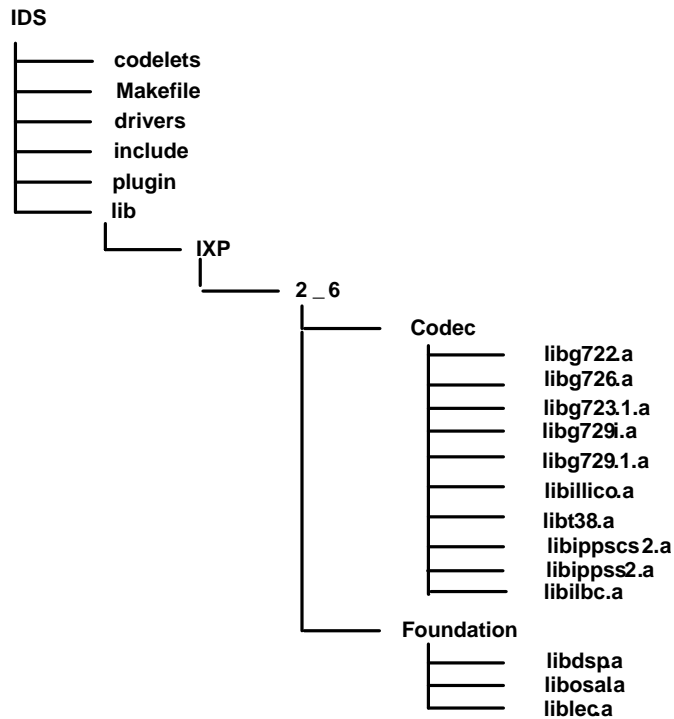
IDS

codelets

Makefile

drivers

include

plugin

lib

IXP

2 _ 6

Codec

libg722.a

libg726.a

libg723.1.a

libg729i.a

libg729.1.a

libillico.a

libt38.a

libippscs2.a

libippss2.a

libilbc.a

Foundation

libdspa

libosala

liblec.a